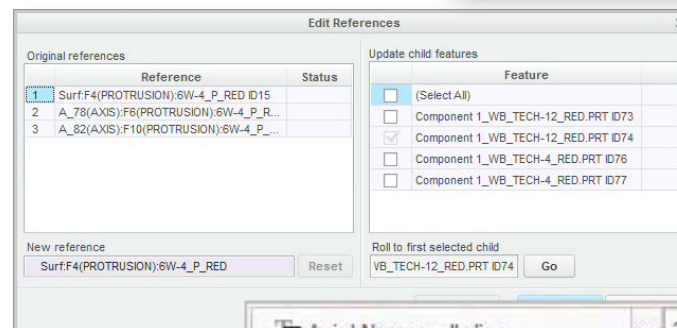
Edit References

Original references

|  | Reference | Status |
|---|---|---|
| 1 | Surf:F4(PROTRUSION):6W-4_P_RED ID15 |  |
| 2 | A_78(AXIS):F6(PROTRUSION):6W-4_P_R... |  |
| 3 | A_82(AXIS):F10(PROTRUSION):6W-4_P_... |  |

Update child features

|  | Feature |
|---|---|
| ☐ | (Select All) |
| ☐ | Component 1_WB_TECH-12_RED.PRT ID73 |
| ☑ | Component 1_WB_TECH-12_RED.PRT ID74 |
| ☐ | Component 1_WB_TECH-4_RED.PRT ID76 |
| ☐ | Component 1_WB_TECH-4_RED.PRT ID77 |

New reference
Surf:F4(PROTRUSION):6W-4_P_RED
Reset

Roll to first selected child
VB_TECH-12_RED.PRT ID74
Go

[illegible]